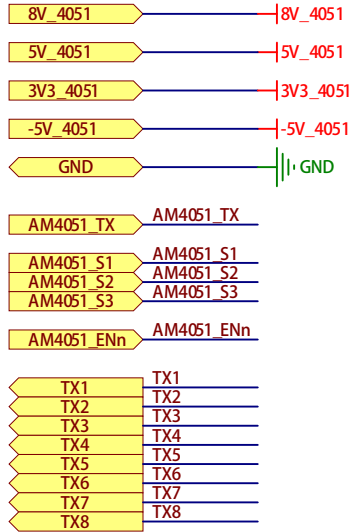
8V_4051
8V_4051
5V_4051
5V_4051
3V3_4051
3V3_4051
-5V_4051
-5V_4051
GND
GND
AM4051_TX
AM4051_TX
AM4051_S1
AM4051_S1
AM4051_S2
AM4051_S2
AM4051_S3
AM4051_S3
AM4051_ENn
AM4051_ENn
TX1
TX1
TX2
TX2
TX3
TX3
TX4
TX4
TX5
TX5
TX6
TX6
TX7
TX7
TX8
TX8